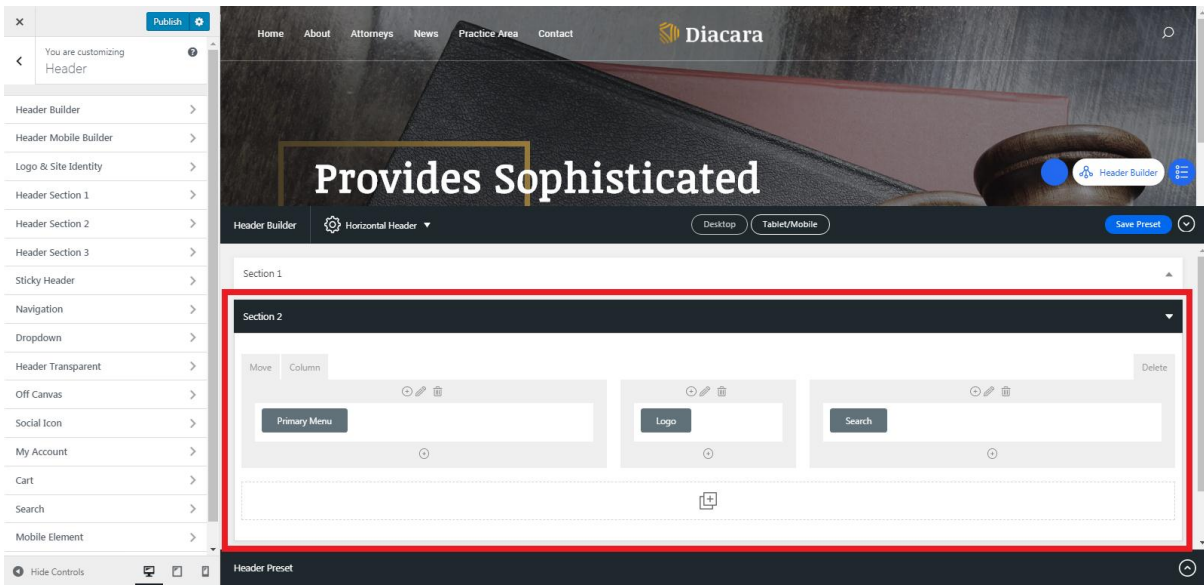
×
Publish

You are customizing
Header

Header Builder
Header Mobile Builder
Logo & Site Identity
Header Section 1
Header Section 2
Header Section 3
Sticky Header
Navigation
Dropdown
Header Transparent
Off Canvas
Social Icon
My Account
Cart
Search
Mobile Element

Hide Controls

Home About Attorneys News Practice Area Contact

Diacara

Provides Sophisticated

Header Builder

Header Builder
Horizontal Header
Desktop
Tablet/Mobile
Save Preset

Section 1

Section 2

Move Column
Delete

Primary Menu

Logo

Search

Header Preset